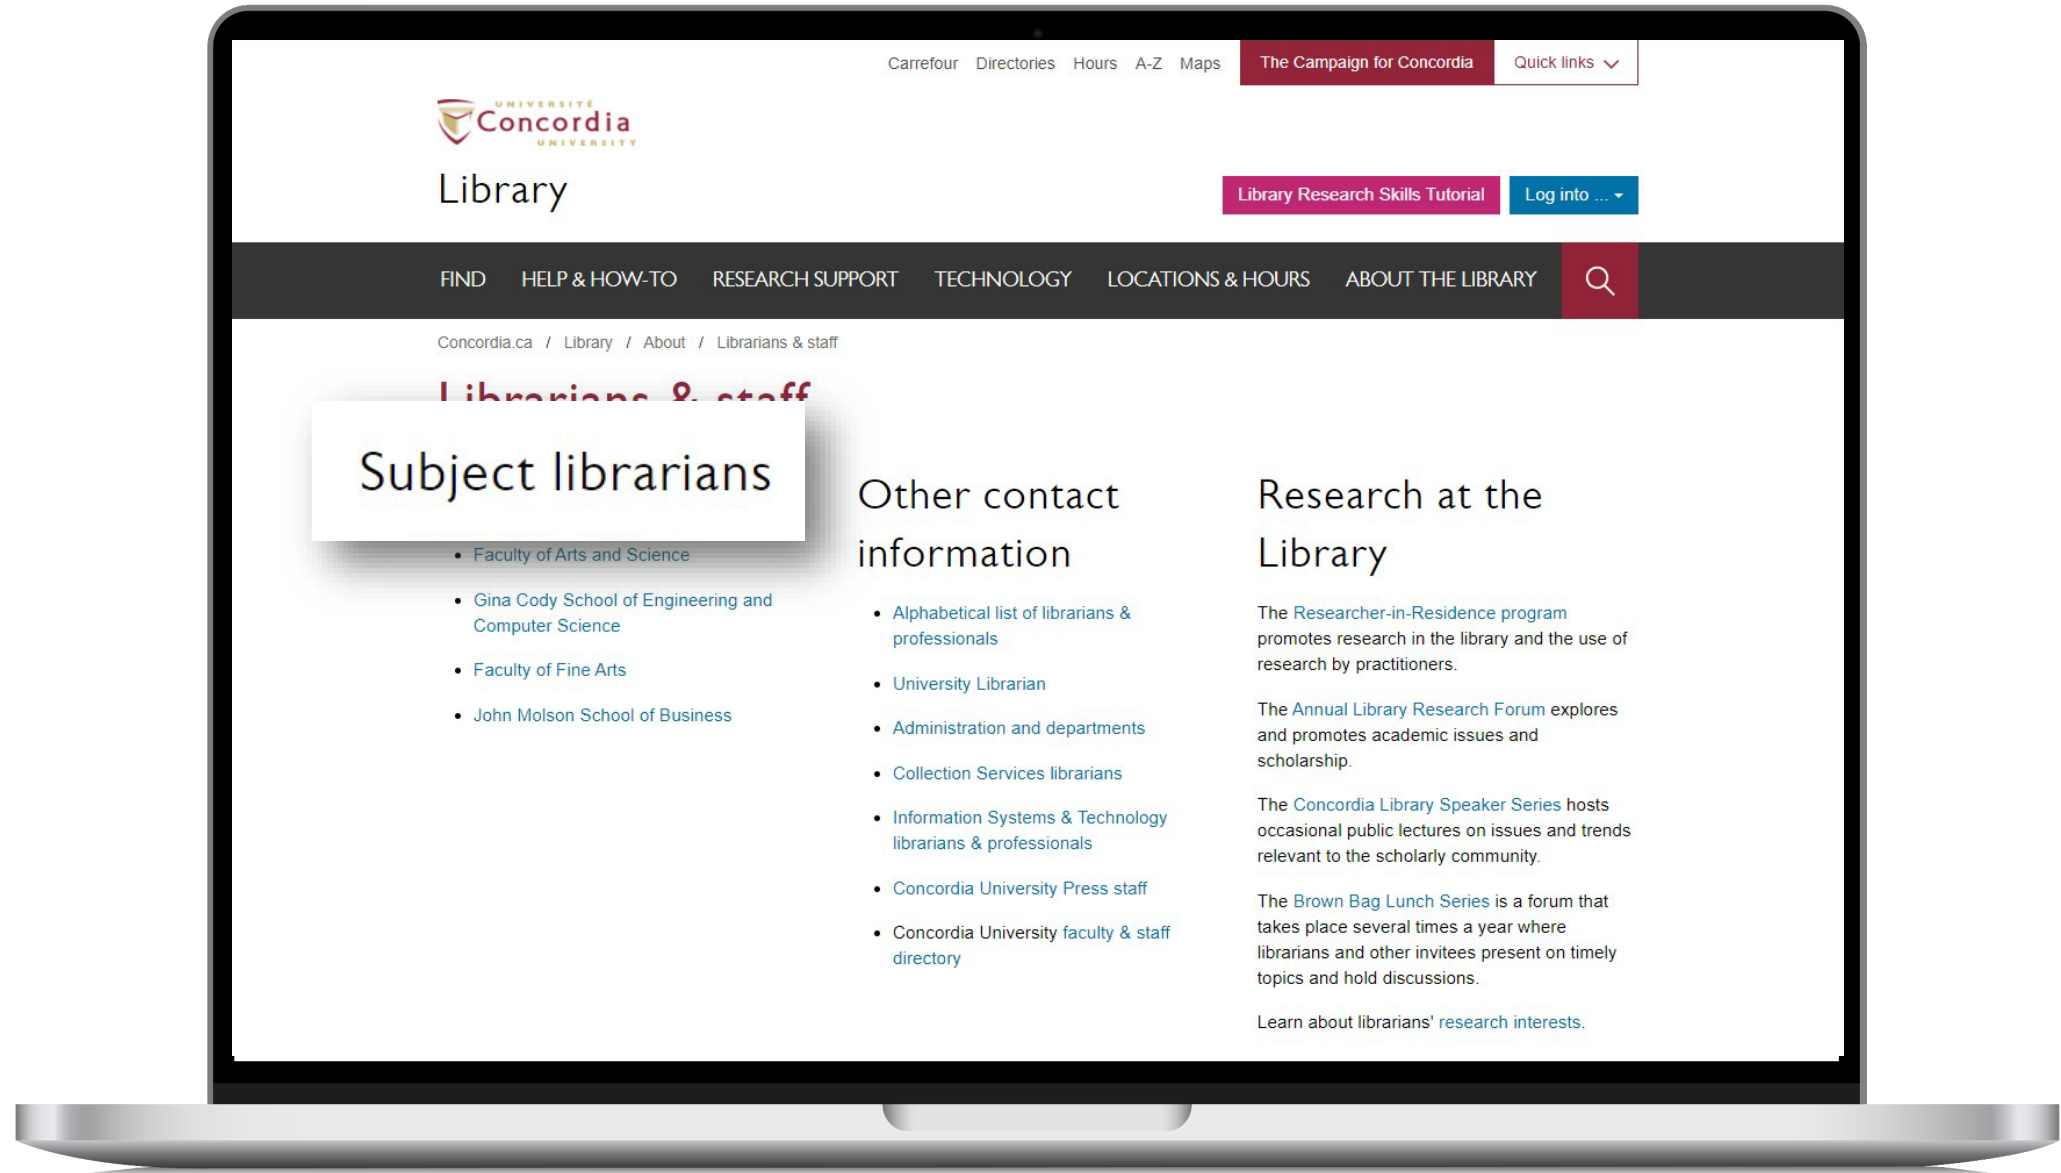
Carrefour Directories Hours A-Z Maps The Campaign for Concordia Quick links

UNIVERSITÉ Concordia UNIVERSITY

Library

Library Research Skills Tutorial Log into ...

FIND HELP & HOW-TO RESEARCH SUPPORT TECHNOLOGY LOCATIONS & HOURS ABOUT THE LIBRARY

Concordia.ca / Library / About / Librarians & staff

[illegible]

Subject librarians

- Faculty of Arts and Science
- Gina Cody School of Engineering and Computer Science
- Faculty of Fine Arts
- John Molson School of Business

Other contact information

- Alphabetical list of librarians & professionals
- University Librarian
- Administration and departments
- Collection Services librarians
- Information Systems & Technology librarians & professionals
- Concordia University Press staff
- Concordia University faculty & staff directory

Research at the Library

The Researcher-in-Residence program promotes research in the library and the use of research by practitioners.

The Annual Library Research Forum explores and promotes academic issues and scholarship.

The Concordia Library Speaker Series hosts occasional public lectures on issues and trends relevant to the scholarly community.

The Brown Bag Lunch Series is a forum that takes place several times a year where librarians and other invitees present on timely topics and hold discussions.

Learn about librarians' research interests.